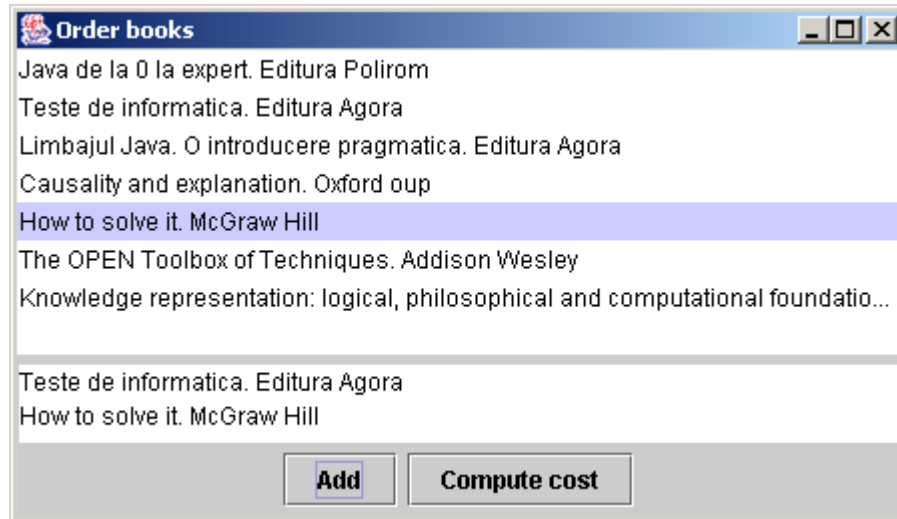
Order books

Java de la 0 la expert. Editura Polirom
Teste de informatica. Editura Agora
Limbajul Java. O introducere pragmatica. Editura Agora
Causality and explanation. Oxford oup
How to solve it. McGraw Hill
The OPEN Toolbox of Techniques. Addison Wesley
Knowledge representation: logical, philosophical and computational foundatio...

Teste de informatica. Editura Agora
How to solve it. McGraw Hill

Add
Compute cost